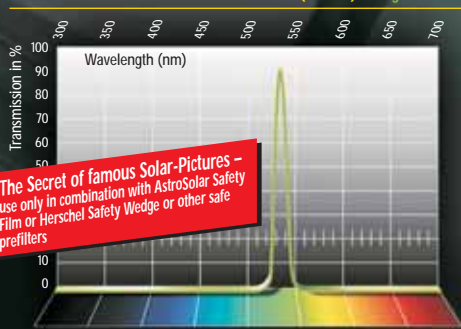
300
350
400
450
500
550
600
650
700

Transmission in %
100
90
80
70
60
50
10
0

Wavelength (nm)

The Secret of famous Solar-Pictures – use only in combination with AstroSolar Safety Film or Herschel Safety Wedge or other safe prefilters